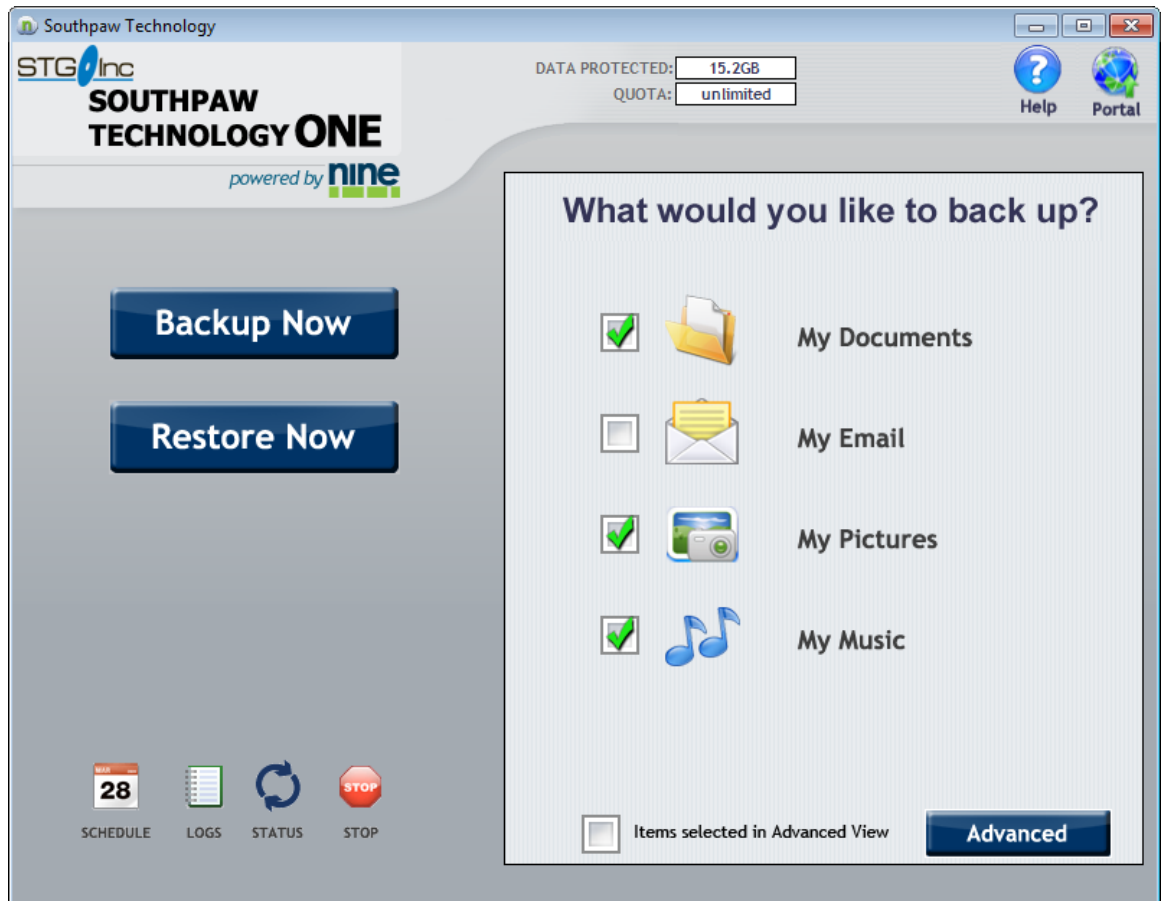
Southpaw Technology

STG Inc
SOUTHPAW TECHNOLOGY ONE
powered by nine

DATA PROTECTED: 15.2GB
QUOTA: unlimited

Help
Portal

Backup Now

Restore Now

What would you like to back up?

My Documents

My Email

My Pictures

My Music

28
SCHEDULE
LOGS
STATUS
STOP
STOP

Items selected in Advanced View

Advanced